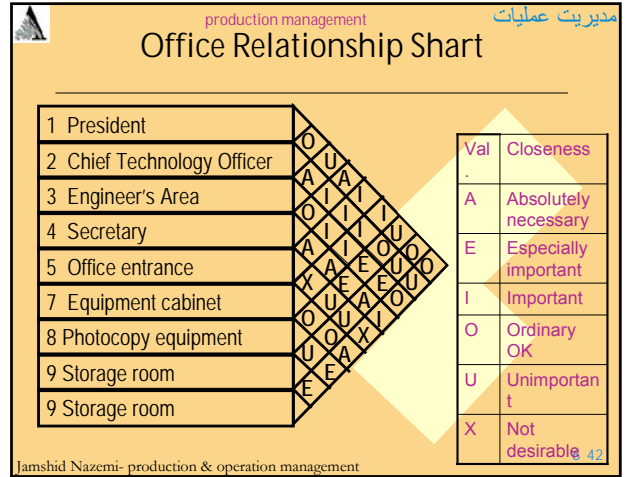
production management

مدیریت عملیات

Office Relationship Shart

1 President
2 Chief Technology Officer
3 Engineer's Area
4 Secretary
5 Office entrance
7 Equipment cabinet
8 Photocopy equipment
9 Storage room
9 Storage room

O U A A I O I I I A I I U U X A E O O O E U U A O O U X I O A X U A E E

| Val. | Closeness |
|---|---|
| A | Absolutely necessary |
| E | Especially important |
| I | Important |
| O | Ordinary OK |
| U | Unimportant |
| X | Not desirable |

Jamshid Nazemi- production & operation management

6 42